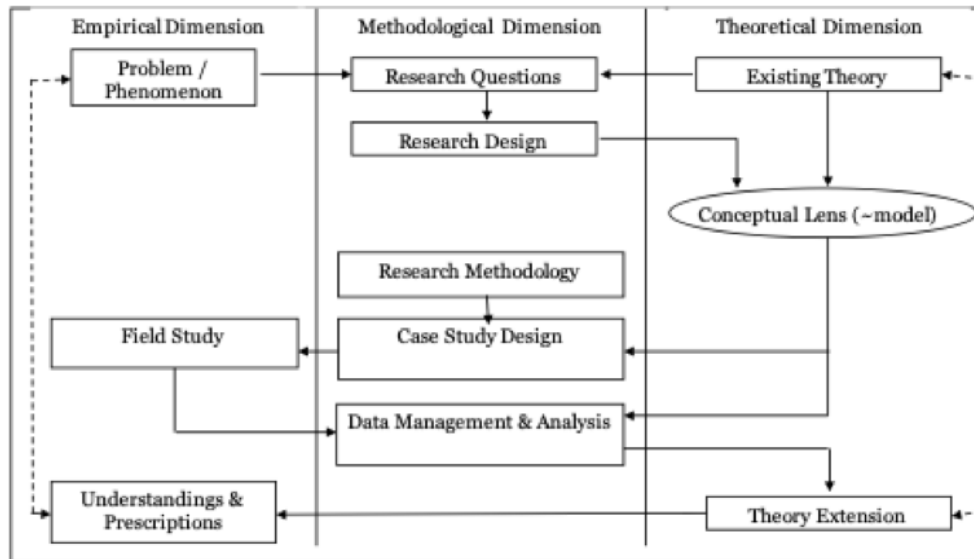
Empirical Dimension

Methodological Dimension

Theoretical Dimension

Problem / Phenomenon

Research Questions

Existing Theory

Research Design

Conceptual Lens (~model)

Research Methodology

Field Study

Case Study Design

Data Management & Analysis

Understandings & Prescriptions

Theory Extension